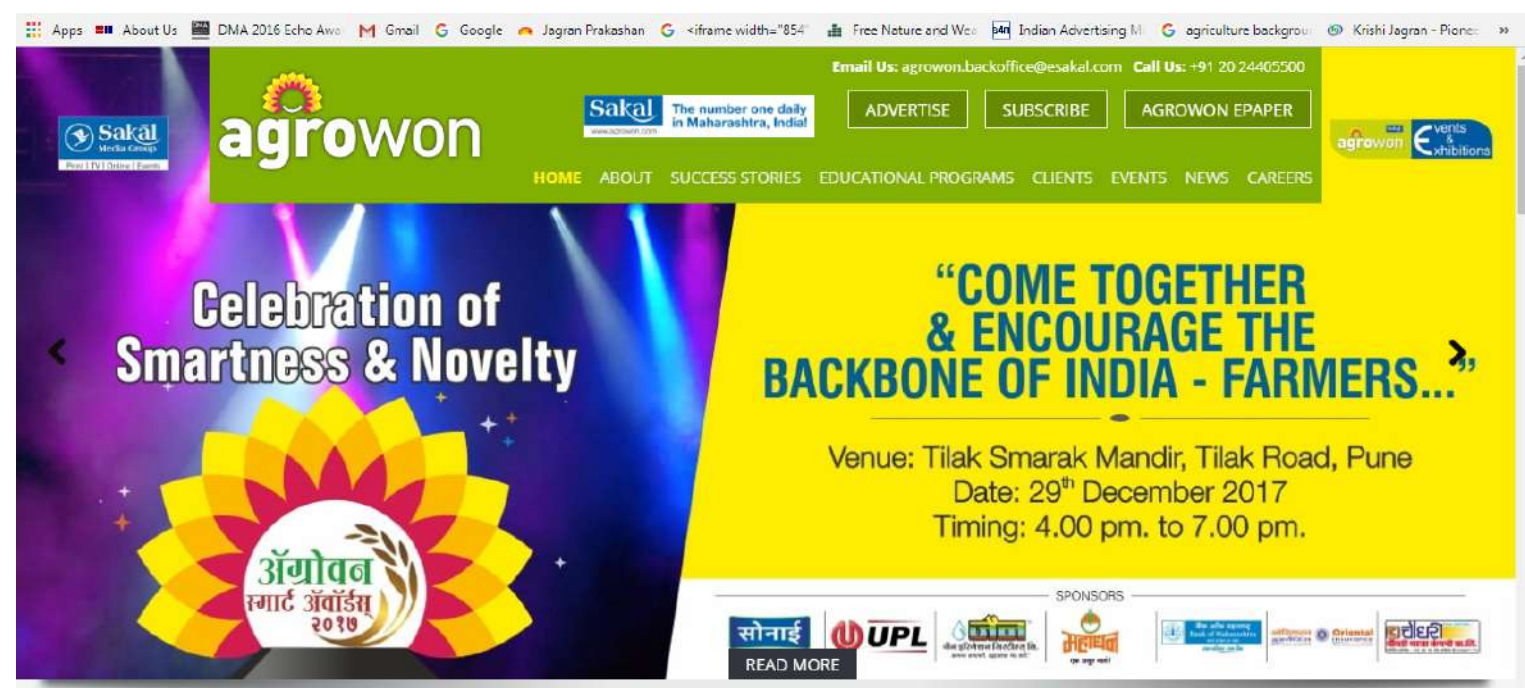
Apps About Us DMA 2016 Echo Awa Gmail Google Jagran Prakashan <iframe width="854" Free Nature and Wea Indian Advertising M agriculture backgrou Krishi Jagran - Pionee »

Sakal Media Group
Print | TV | Online | Events

agrowon

Sakal The number one daily in Maharashtra, India!

Email Us: agrowon.backoffice@esakal.com Call Us: +91 20 24405500

ADVERTISE SUBSCRIBE AGROWON EPAPER

agrowon Events & Exhibitions

HOME ABOUT SUCCESS STORIES EDUCATIONAL PROGRAMS CLIENTS EVENTS NEWS CAREERS

Celebration of Smartness & Novelty

ॲग्रोवन स्मार्ट ॲवॉर्डस् २०१७

"COME TOGETHER & ENCOURAGE THE BACKBONE OF INDIA - FARMERS..."

Venue: Tilak Smarak Mandir, Tilak Road, Pune
Date: 29th December 2017
Timing: 4.00 pm. to 7.00 pm.

SPONSORS

सोनाई UPL महाधन Oriental चौधरी

READ MORE